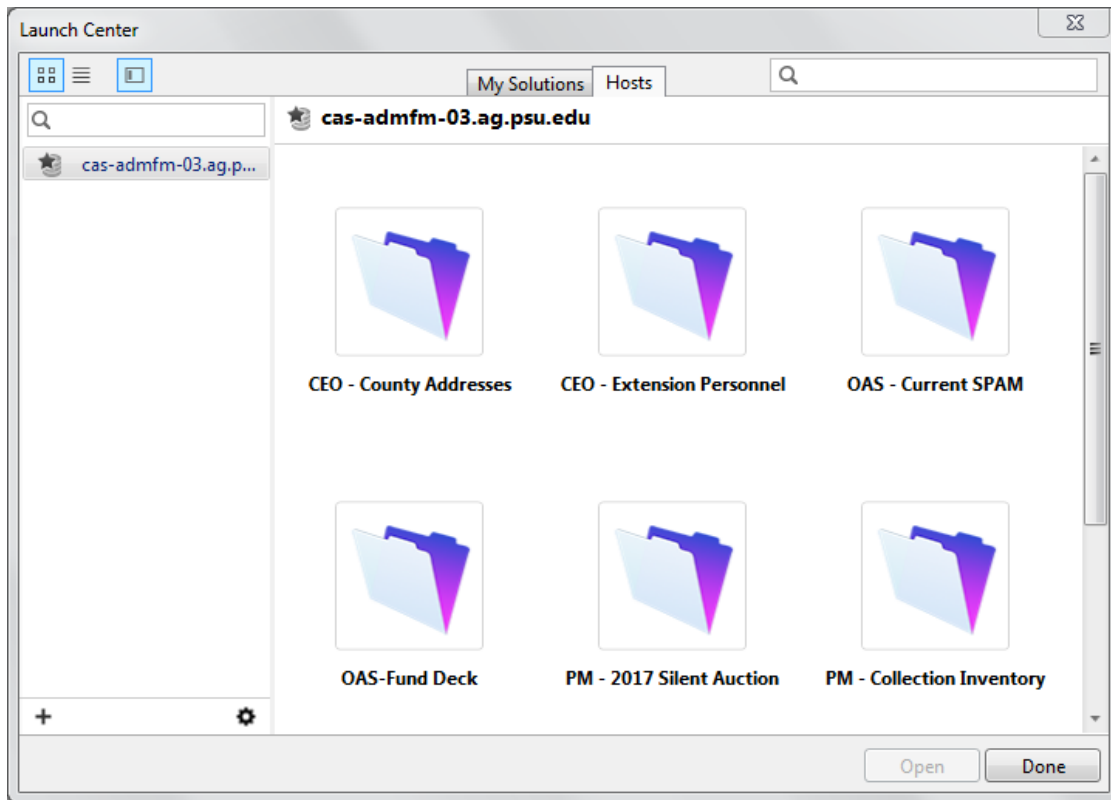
Launch Center

My Solutions
Hosts

cas-admfm-03.ag.p...

cas-admfm-03.ag.psu.edu

CEO - County Addresses
CEO - Extension Personnel
OAS - Current SPAM
OAS-Fund Deck
PM - 2017 Silent Auction
PM - Collection Inventory

+

Open
Done